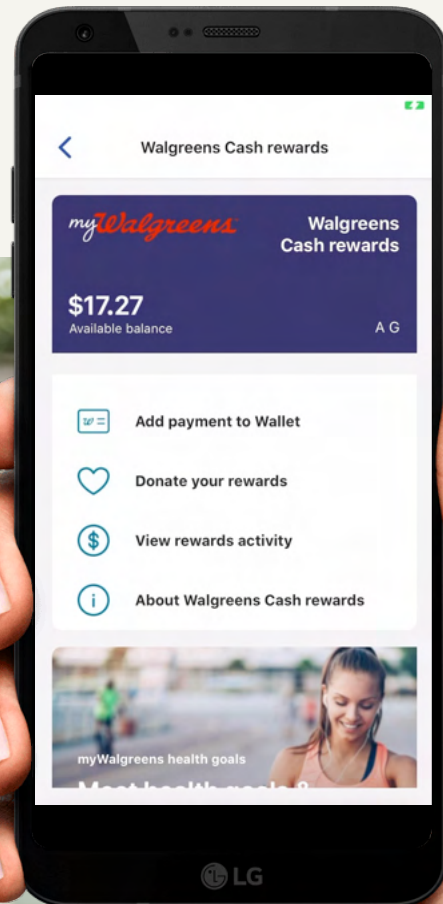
Walgreens Cash rewards

myWalgreens

Walgreens Cash rewards

$17.27
Available balance

A G

Add payment to Wallet

Donate your rewards

View rewards activity

About Walgreens Cash rewards

myWalgreens health goals

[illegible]

LG